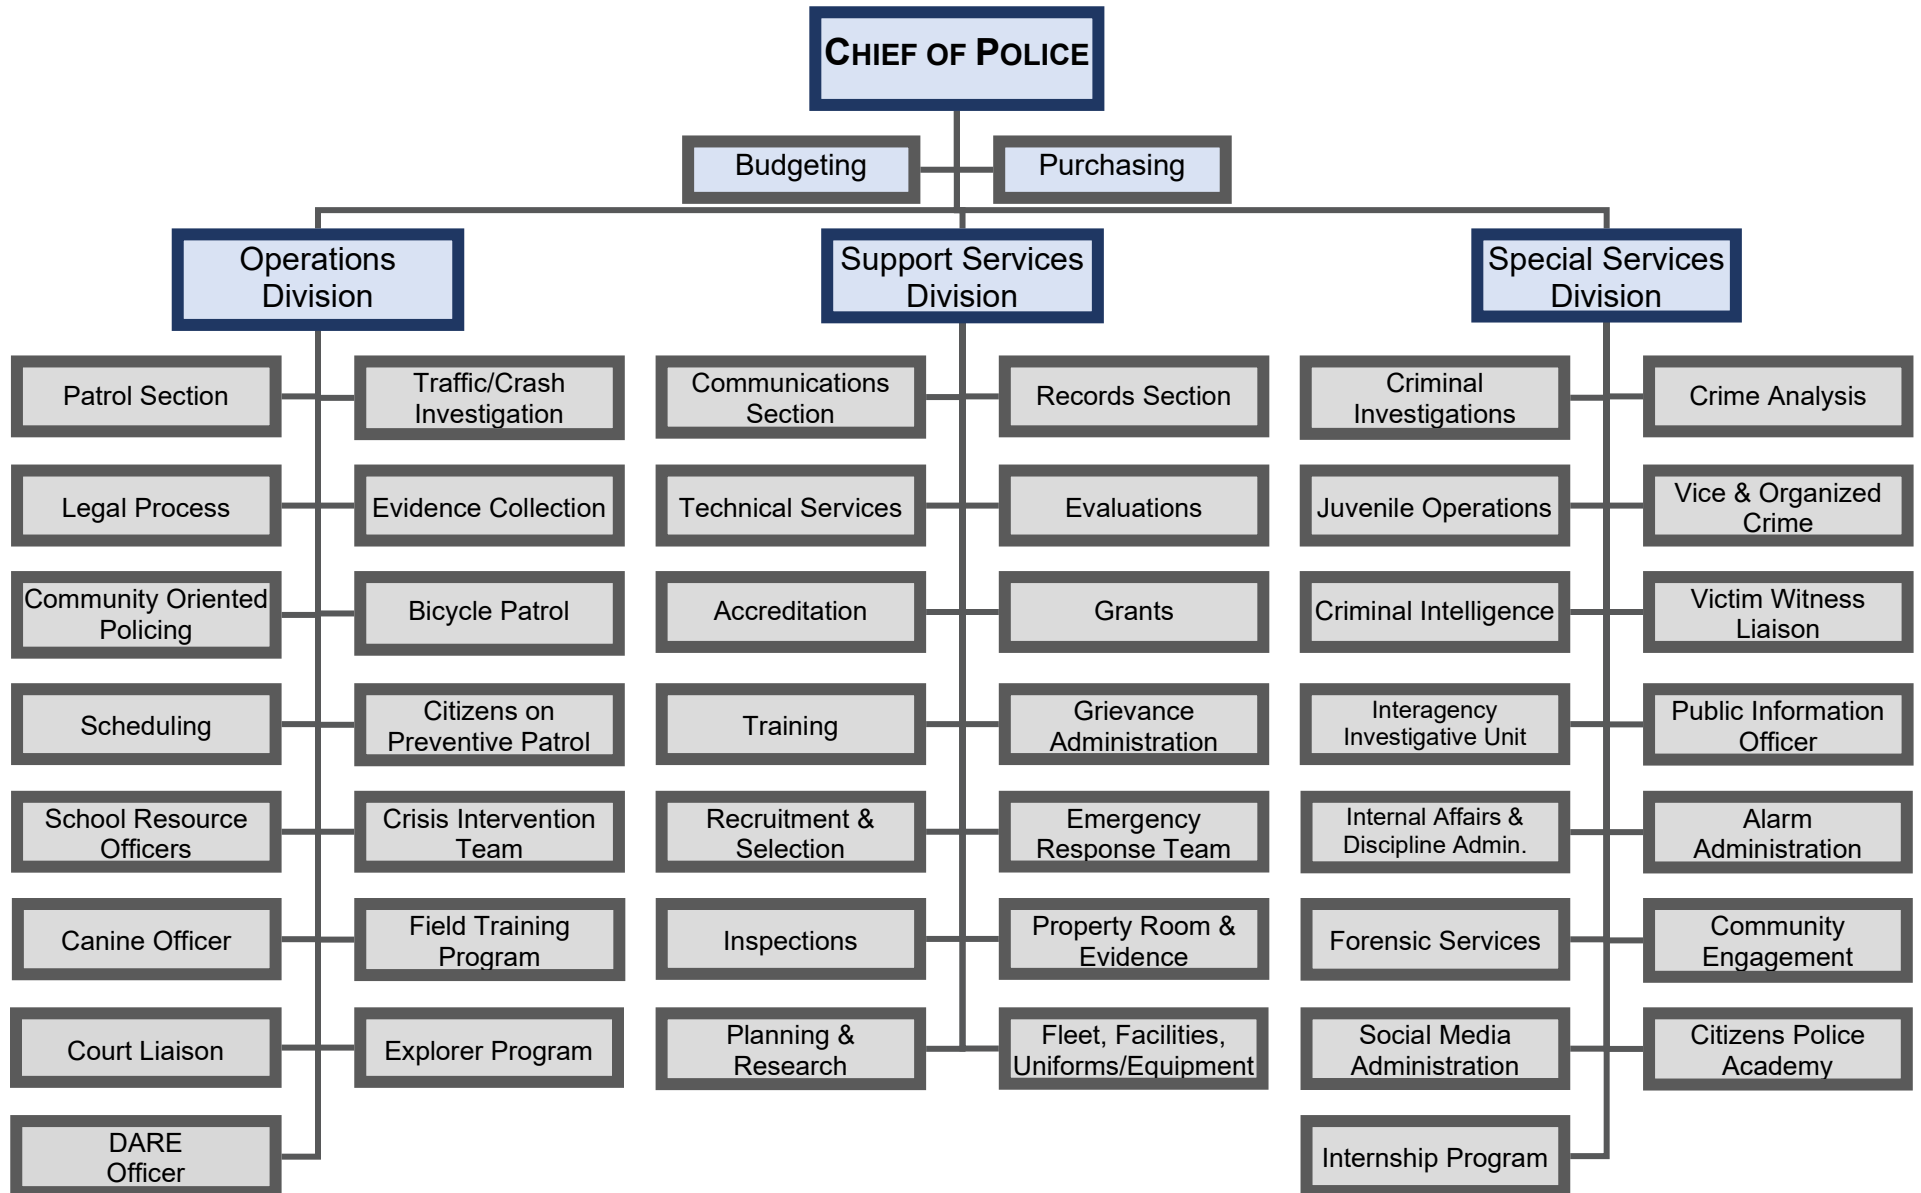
CHIEF OF POLICE

Budgeting

Purchasing

Operations Division

Support Services Division

Special Services Division

Patrol Section

Traffic/Crash Investigation

Legal Process

Evidence Collection

Community Oriented Policing

Bicycle Patrol

Scheduling

Citizens on Preventive Patrol

School Resource Officers

Crisis Intervention Team

Canine Officer

Field Training Program

Court Liaison

Explorer Program

DARE Officer

Communications Section

Records Section

Technical Services

Evaluations

Accreditation

Grants

Training

Grievance Administration

Recruitment & Selection

Emergency Response Team

Inspections

Property Room & Evidence

Planning & Research

Fleet, Facilities, Uniforms/Equipment

Criminal Investigations

Crime Analysis

Juvenile Operations

Vice & Organized Crime

Criminal Intelligence

Victim Witness Liaison

Interagency Investigative Unit

Public Information Officer

Internal Affairs & Discipline Admin.

Alarm Administration

Forensic Services

Community Engagement

Social Media Administration

Citizens Police Academy

Internship Program